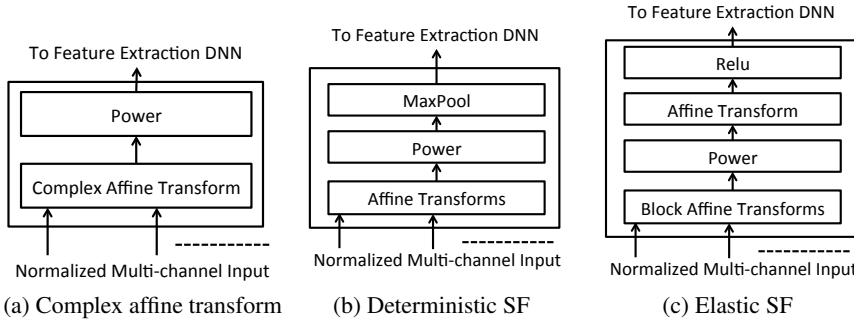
To Feature Extraction DNN

Power

Complex Affine Transform

Normalized Multi-channel Input

(a) Complex affine transform

To Feature Extraction DNN

MaxPool

Power

Affine Transforms

Normalized Multi-channel Input

(b) Deterministic SF

To Feature Extraction DNN

Relu

Affine Transform

Power

Block Affine Transforms

Normalized Multi-channel Input

(c) Elastic SF